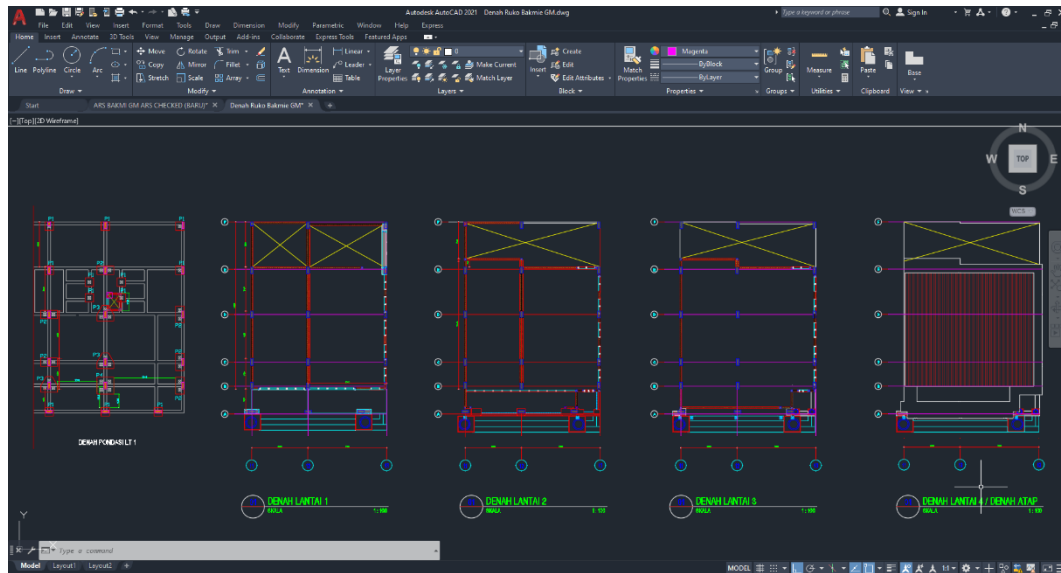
Autodesk AutoCAD 2021   Denah Ruko Bakmie GM.dwg

Type a keyword or phrase   Sign In

File   Edit   View   Insert   Format   Tools   Draw   Dimension   Modify   Parametric   Window   Help   Express

Home   Insert   Annotate   3D Tools   View   Manage   Output   Add-ins   Collaborate   Express Tools   Featured Apps

Line   Polyline   Circle   Arc   Draw

Move   Rotate   Trim   Copy   Mirror   Fillet   Stretch   Scale   Array   Modify

Text   Dimension   Linear   Leader   Table   Annotation

Layer Properties   Make Current   Match Layer   Layers

Insert   Create   Edit   Edit Attributes   Block

Match Properties   Magenta   ByBlock   ByLayer   Properties

Group   Groups

Measure   Utilities

Paste   Clipboard

Base   View

Start   ARS BAKMI GM ARS CHECKED (BARU)*   Denah Ruko Bakmie GM*

[-][Top][2D Wireframe]

N
W   TOP   E
S
WCS

DENAH PONDASI LT 1

DENAH LANTAI 1
SKALA   1 : 100

DENAH LANTAI 2
SKALA   1 : 100

DENAH LANTAI 3
SKALA   1 : 100

DENAH LANTAI 4 / DENAH ATAP
SKALA   1 : 100

Type a command

Model   Layout1   Layout2   +

MODEL